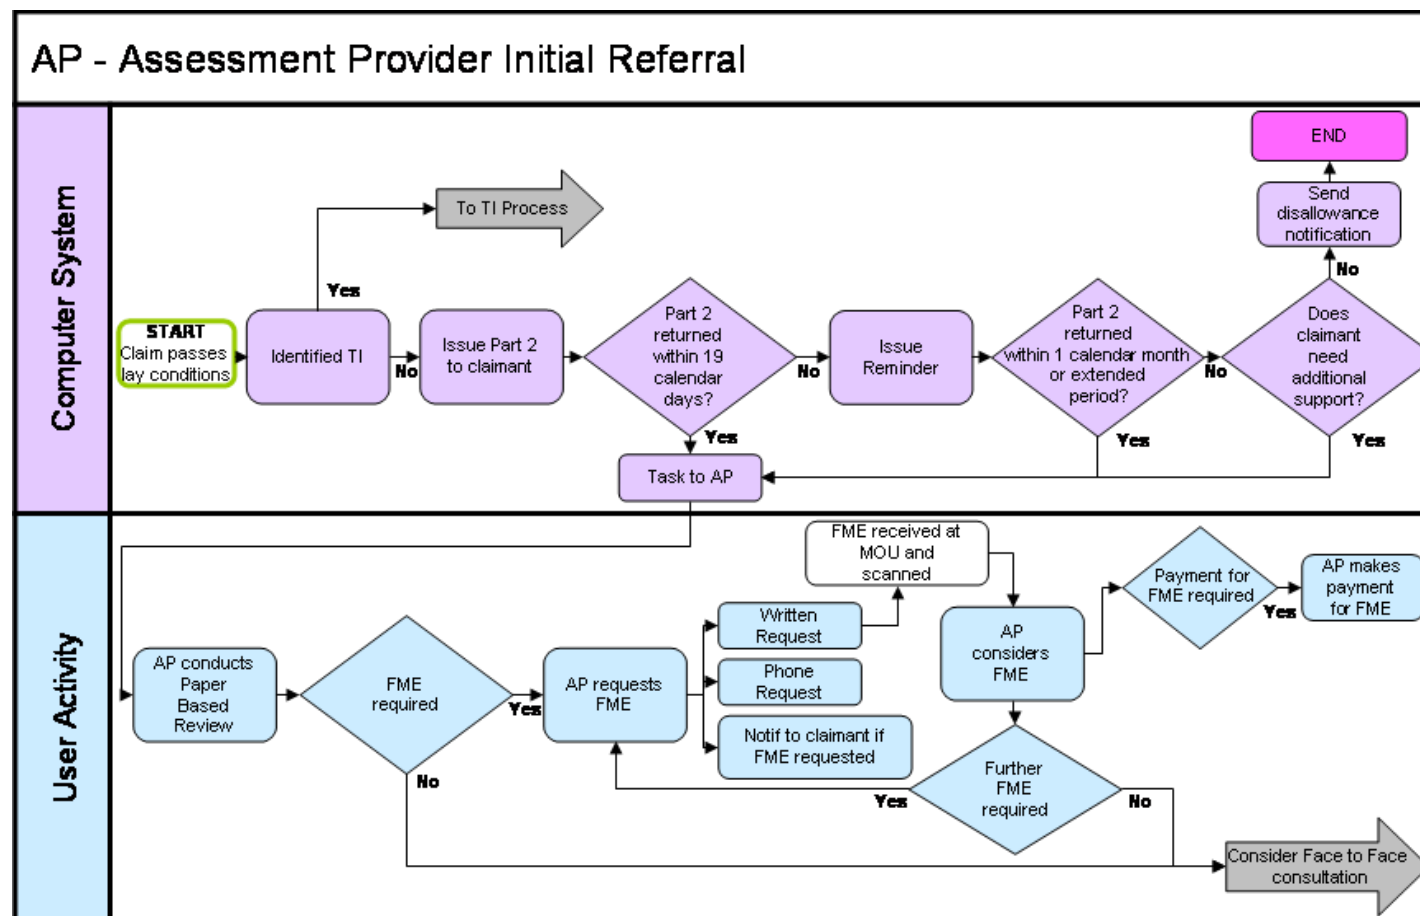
AP - Assessment Provider Initial Referral

Computer System

START
Claim passes lay conditions

Identified TI

Yes

To TI Process

No

Issue Part 2 to claimant

Part 2 returned within 19 calendar days?

No

Yes

Issue Reminder

Part 2 returned within 1 calendar month or extended period?

No

Yes

Does claimant need additional support?

No

Yes

Send disallowance notification

END

Task to AP

User Activity

AP conducts Paper Based Review

FME required

Yes

No

AP requests FME

Written Request

Phone Request

Notif to claimant if FME requested

FME received at MOU and scanned

AP considers FME

Payment for FME required

Yes

AP makes payment for FME

Further FME required

Yes

No

Consider Face to Face consultation